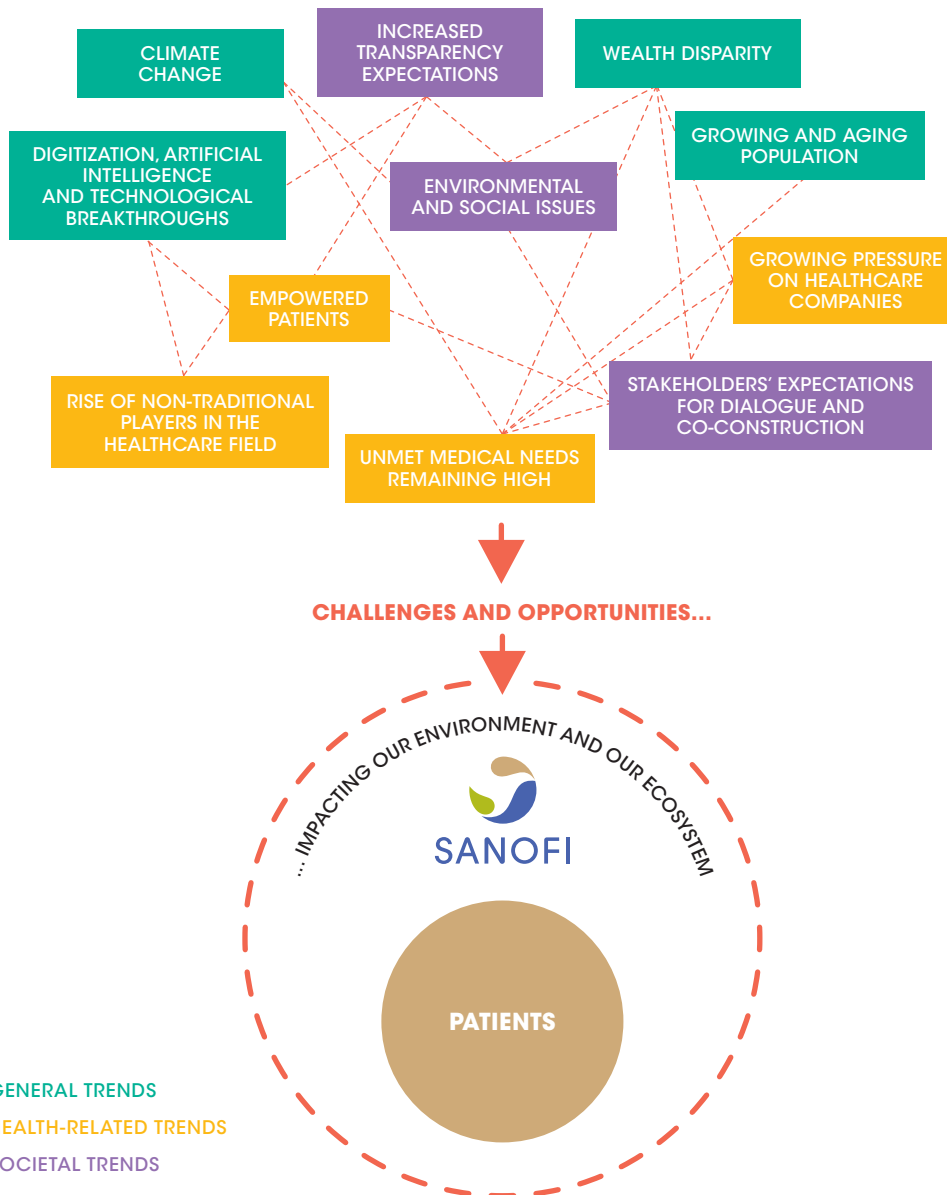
CLIMATE CHANGE

INCREASED TRANSPARENCY EXPECTATIONS

WEALTH DISPARITY

GROWING AND AGING POPULATION

DIGITIZATION, ARTIFICIAL INTELLIGENCE AND TECHNOLOGICAL BREAKTHROUGHS

ENVIRONMENTAL AND SOCIAL ISSUES

GROWING PRESSURE ON HEALTHCARE COMPANIES

EMPOWERED PATIENTS

RISE OF NON-TRADITIONAL PLAYERS IN THE HEALTHCARE FIELD

STAKEHOLDERS' EXPECTATIONS FOR DIALOGUE AND CO-CONSTRUCTION

UNMET MEDICAL NEEDS REMAINING HIGH

CHALLENGES AND OPPORTUNITIES...

... IMPACTING OUR ENVIRONMENT AND OUR ECOSYSTEM

SANOFI

PATIENTS

GENERAL TRENDS
EALTH-RELATED TRENDS
OCIETAL TRENDS